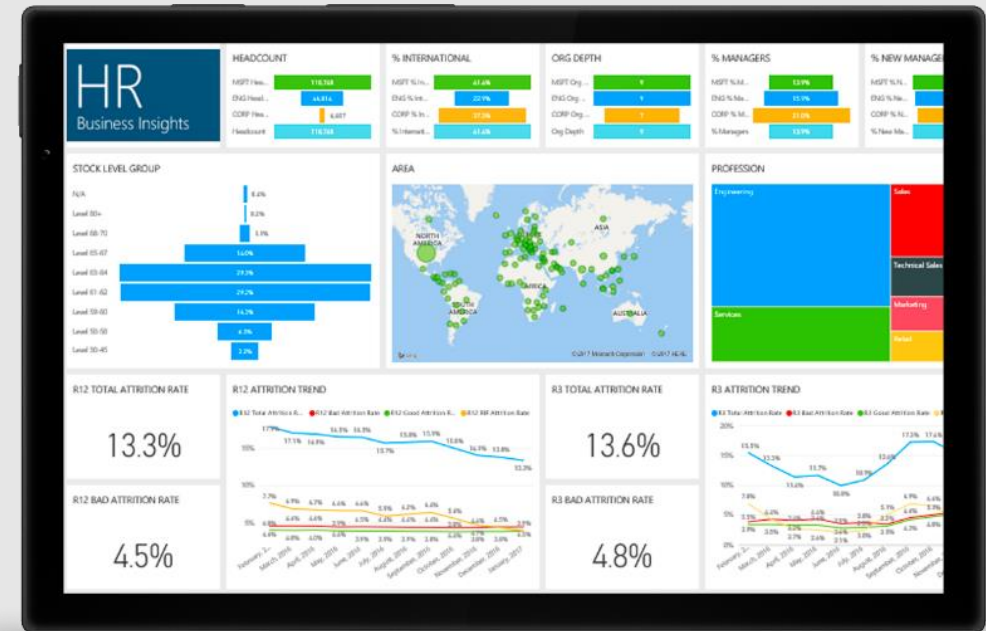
HR
Business Insights

HEADCOUNT
MSFT Hea... 118,568
ENG Head... 44,816
CORP Hea... 6,057
Headcount 118,568

% INTERNATIONAL
MSFT % In... 41.6%
ENG % Int... 32.9%
CORP % In... 37.5%
% Internati... 41.6%

ORG DEPTH
MSFT Org... 9
ENG Org... 9
CORP Org... 7
Org Depth 9

% MANAGERS
MSFT % M... 13.9%
ENG % M... 15.9%
CORP % M... 21.0%
% Managers 13.9%

% NEW MANAGE
MSFT % N...
ENG % N...
CORP % N...
% New Ma...

STOCK LEVEL GROUP
N/A 0.4%
Level 80+ 0.2%
Level 68-70 3.1%
Level 65-67 16.0%
Level 63-64 29.3%
Level 61-62 29.2%
Level 59-60 14.7%
Level 50-58 4.3%
Level 30-45 3.3%

AREA
NORTH AMERICA
ASIA
AFRICA
SOUTH AMERICA
AUSTRALIA
© 2017 Microsoft Corporation © 2017 HERE

PROFESSION
Engineering
Sales
Technical Sales
Services
Marketing
Retail

R12 TOTAL ATTRITION RATE
13.3%

R12 ATTRITION TREND
R12 Total Attrition R... R12 Bad Attrition Rate R12 Good Attrition R... R12 RIF Attrition Rate
17.1% 17.1% 16.9% 16.3% 16.3% 15.7% 15.8% 15.9% 15.0% 14.9% 13.8% 13.3%
15%
5%
3.7% 4.9% 4.7% 4.6% 4.6% 4.2% 4.4% 3.4%
February, 2... March, 2016 April, 2016 May, 2016 June, 2016 July, 2016 August, 2016 September, 2016 October, 2016 November, 2016 December, 2016 January, 2017

R3 TOTAL ATTRITION RATE
13.6%

R3 ATTRITION TREND
R3 Total Attrition Rate R3 Bad Attrition Rate R3 Good Attrition Rate
20%
15.5% 13.3% 11.6% 11.7% 10.8% 10.9% 13.6% 17.5% 17.6%
15%
10%
7.8%
5%
0%
February, 2... March, 2016 April, 2016 May, 2016 June, 2016 July, 2016 August, 2016 September, 2016 October, 2016 November, 2016

R12 BAD ATTRITION RATE
4.5%

R3 BAD ATTRITION RATE
4.8%